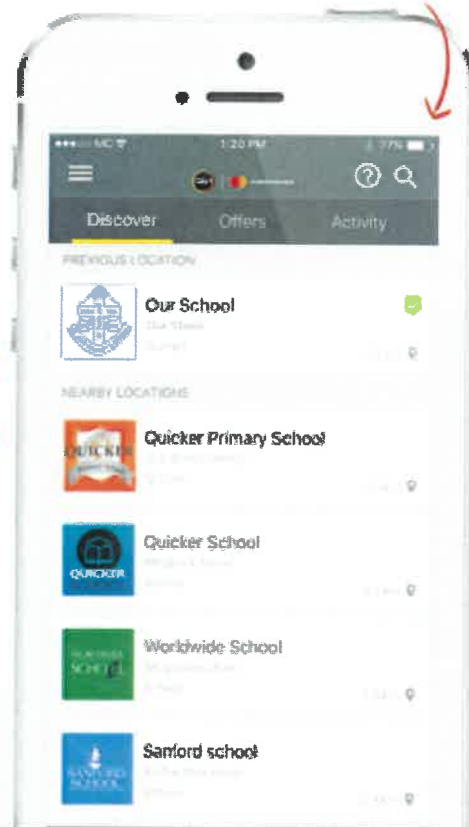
MC
1:20 PM
77%

Discover
Offers
Activity

PREVIOUS LOCATION

Our School
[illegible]

NEARBY LOCATIONS

QUICKER
Quicker Primary School
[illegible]

QUICKER
Quicker School
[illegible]

SCHOOL
Worldwide School
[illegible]

SANFORD SCHOOL
Sanford school
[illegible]